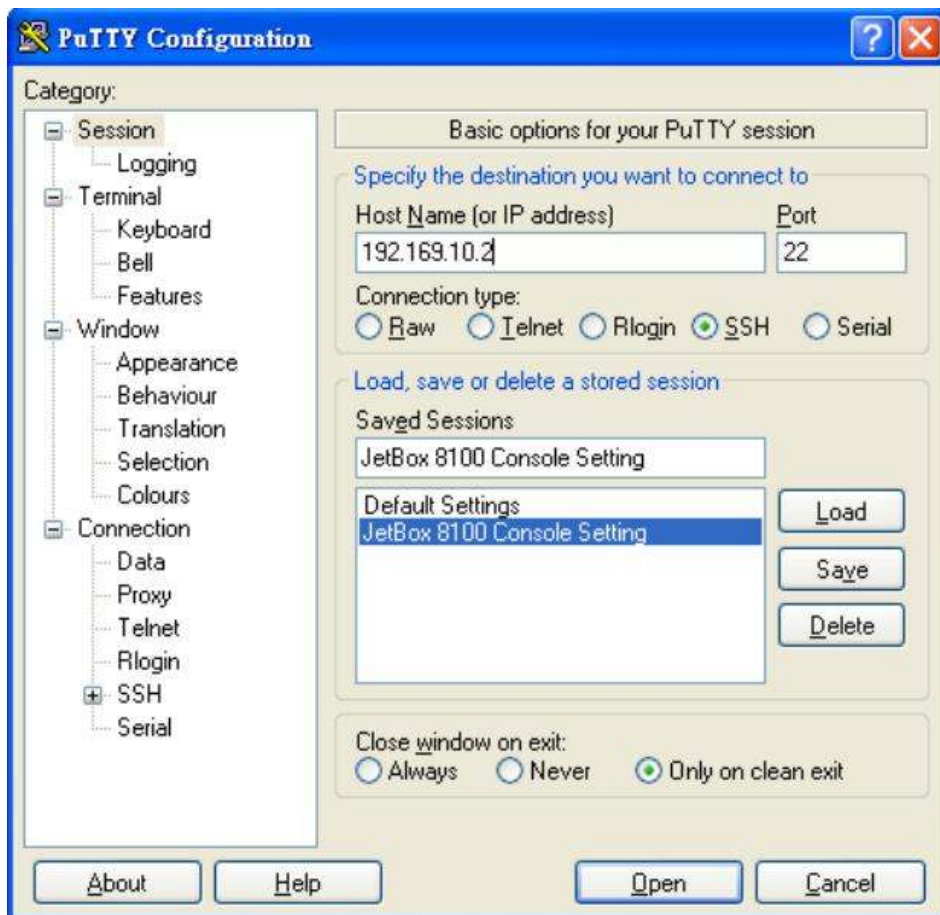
PuTTY Configuration

Category:

Session
Logging
Terminal
Keyboard
Bell
Features
Window
Appearance
Behaviour
Translation
Selection
Colours
Connection
Data
Proxy
Telnet
Rlogin
SSH
Serial

Basic options for your PuTTY session

Specify the destination you want to connect to

Host Name (or IP address)
192.169.10.2

Port
22

Connection type:
Raw Telnet Rlogin SSH Serial

Load, save or delete a stored session

Saved Sessions
JetBox 8100 Console Setting

Default Settings
JetBox 8100 Console Setting

Load
Save
Delete

Close window on exit:
Always Never Only on clean exit

About
Help
Open
Cancel